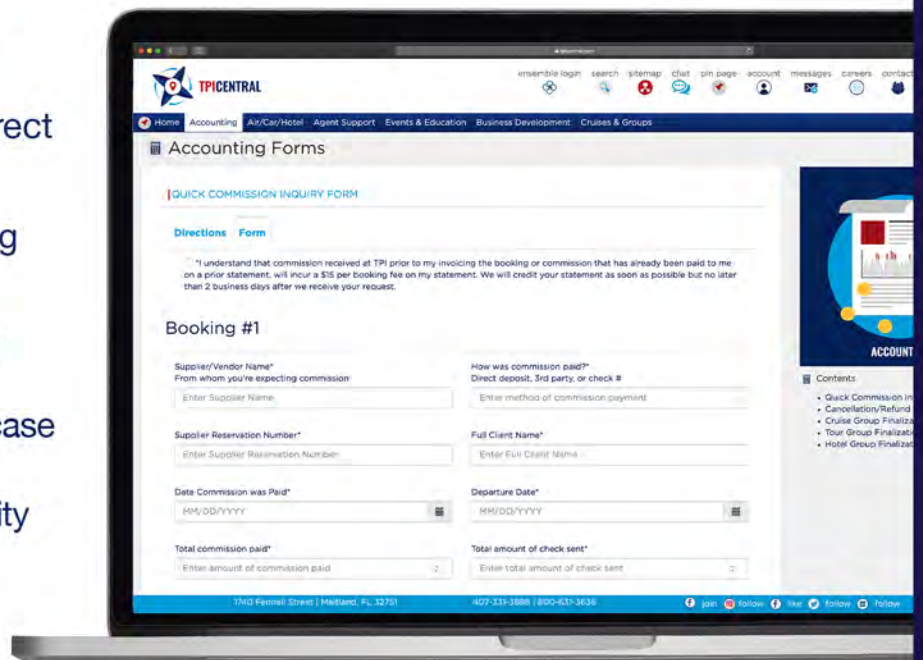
rect

g

ase

ity

TPICENTRAL

ensemble login search sitemap chat pin page account messages careers contact

Home Accounting Air/Car/Hotel Agent Support Events & Education Business Development Cruises & Groups

Accounting Forms

QUICK COMMISSION INQUIRY FORM

Directions Form

"I understand that commission received at TPI prior to my invoicing the booking or commission that has already been paid to me on a prior statement, will incur a $15 per booking fee on my statement. We will credit your statement as soon as possible but no later than 2 business days after we receive your request.

Booking #1

Supplier/Vendor Name*
From whom you're expecting commission

Enter Supplier Name

How was commission paid?*
Direct deposit, 3rd party, or check #

Enter method of commission payment

Supplier Reservation Number*

Enter Supplier Reservation Number

Full Client Name*

Enter Full Client Name

Date Commission was Paid*

MM/DD/YYYY

Departure Date*

MM/DD/YYYY

Total commission paid*

Enter amount of commission paid

Total amount of check sent*

Enter total amount of check sent

ACCOUNT

Contents

• Quick Commission In
• Cancellation/Refund
• Cruise Group Finaliza
• Tour Group Finalizati
• Hotel Group Finalizat

1740 Fennell Street | Maitland, FL 32751

407-331-3888 | 800-631-3636

join follow like follow follow